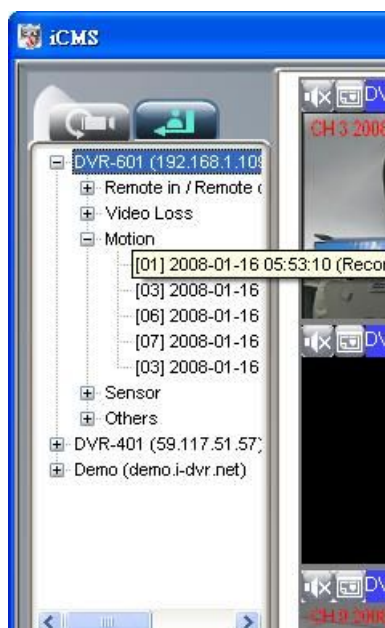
iCMS

DVR-601 (192.168.1.10
Remote in / Remote
Video Loss
Motion
[01] 2008-01-16 05:53:10 (Recor
[03] 2008-01-16
[06] 2008-01-16
[07] 2008-01-16
[03] 2008-01-16
Sensor
Others
DVR-401 (59.117.51.57)
Demo (demo.i-dvr.net)

DV
CH 3 2008
DV
DV
CH 9 2008